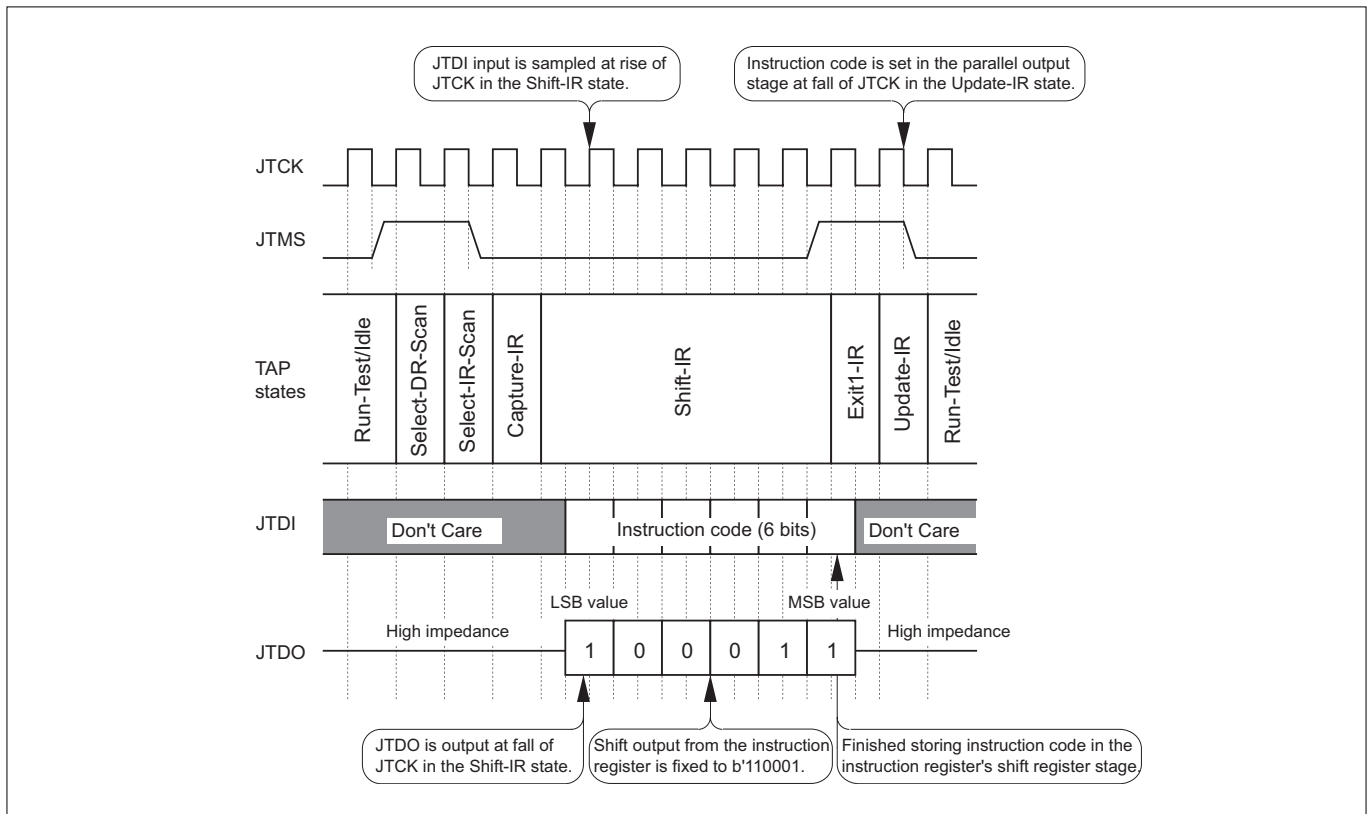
JTDI input is sampled at rise of JTCK in the Shift-IR state.

Instruction code is set in the parallel output stage at fall of JTCK in the Update-IR state.

JTCK

JTMS

TAP states

Run-Test/Idle

Select-DR-Scan

Select-IR-Scan

Capture-IR

Shift-IR

Exit1-IR

Update-IR

Run-Test/Idle

JTDI

Don't Care

Instruction code (6 bits)

Don't Care

LSB value

MSB value

High impedance

JTDO

1

0

0

0

1

1

High impedance

JTDO is output at fall of JTCK in the Shift-IR state.

Shift output from the instruction register is fixed to b'110001.

Finished storing instruction code in the instruction register's shift register stage.